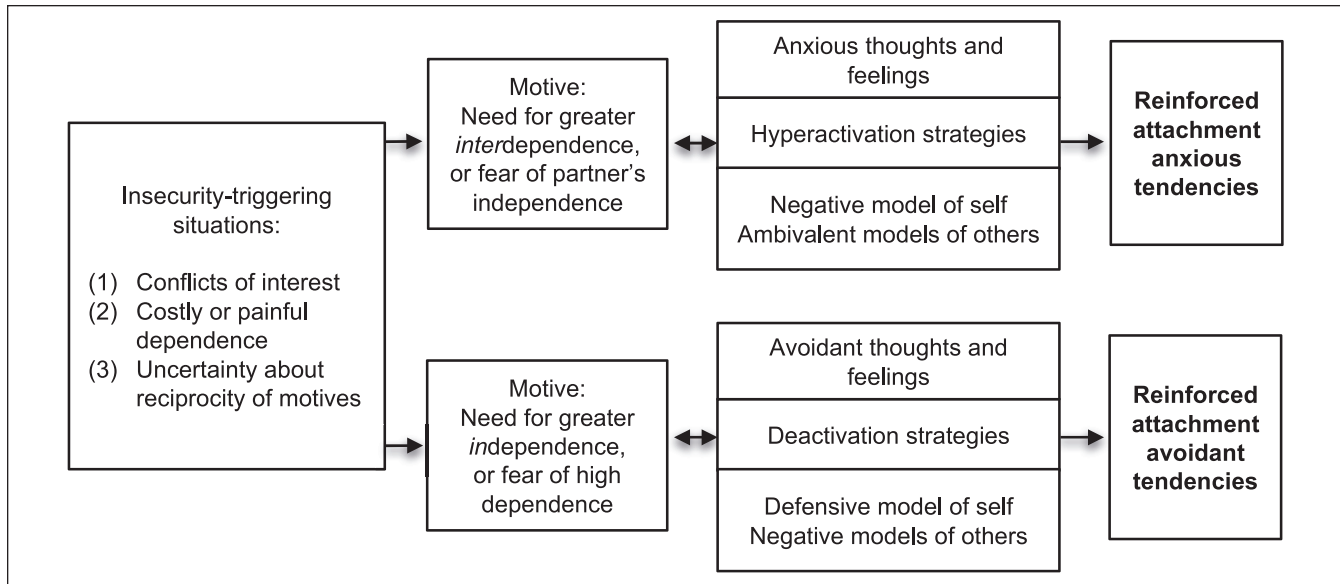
Insecurity-triggering situations:

(1) Conflicts of interest
(2) Costly or painful dependence
(3) Uncertainty about reciprocity of motives

Motive: Need for greater interdependence, or fear of partner's independence

Anxious thoughts and feelings

Hyperactivation strategies

Negative model of self
Ambivalent models of others

Reinforced attachment anxious tendencies

Motive: Need for greater independence, or fear of high dependence

Avoidant thoughts and feelings

Deactivation strategies

Defensive model of self
Negative models of others

Reinforced attachment avoidant tendencies